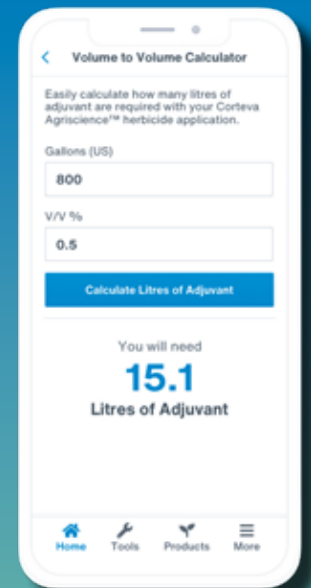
<

Volume to Volume Calculator

Easily calculate how many litres of adjuvant are required with your Corteva Agriscience™ herbicide application.

Gallons (US)

800

V/V %

0.5

Calculate Litres of Adjuvant

You will need

15.1

Litres of Adjuvant

Home Tools Products More